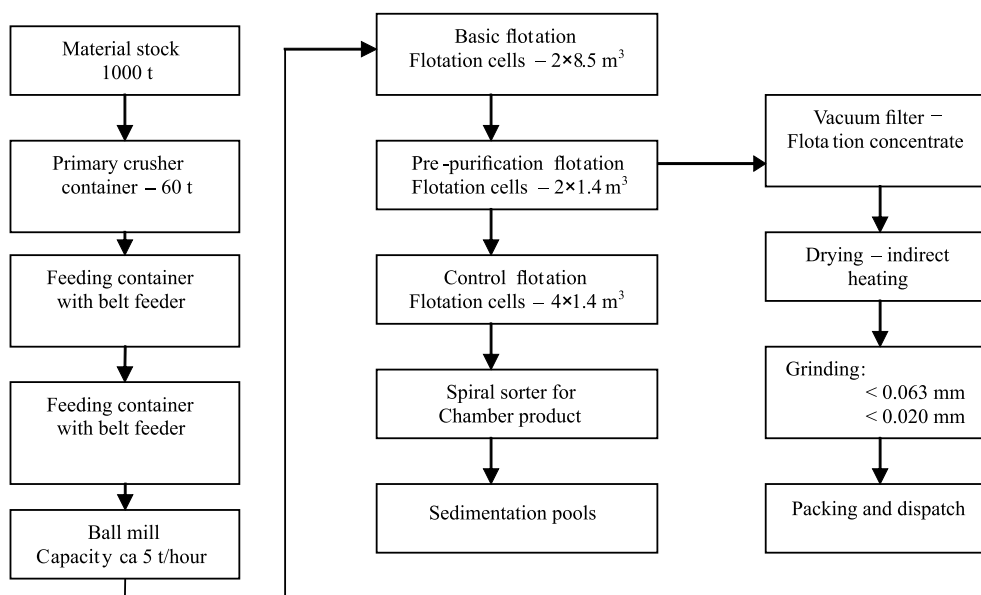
Material stock 1000 t

Primary crusher container – 60 t

Feeding container with belt feeder

Feeding container with belt feeder

Ball mill Capacity ca 5 t/hour

Basic flotation Flotation cells – $2×8.5$ m$^3$

Pre-purification flotation Flotation cells – $2×1.4$ m$^3$

Control flotation Flotation cells – $4×1.4$ m$^3$

Spiral sorter for Chamber product

Sedimentation pools

Vacuum filter – Flotation concentrate

Drying – indirect heating

Grinding: < 0.063 mm < 0.020 mm

Packing and dispatch